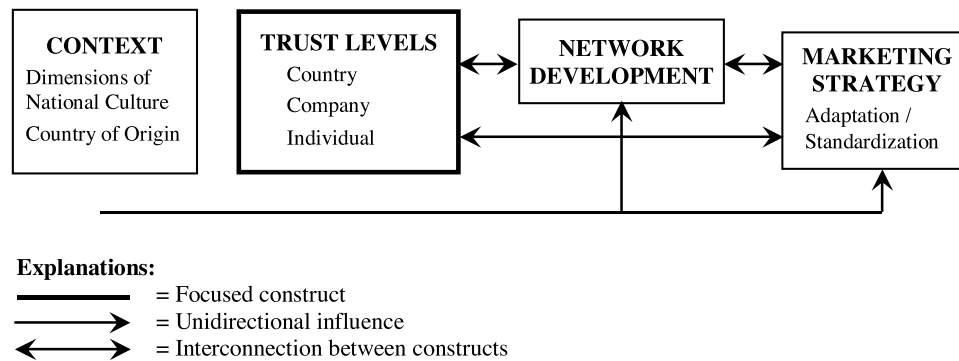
CONTEXT
Dimensions of National Culture
Country of Origin

TRUST LEVELS
Country
Company
Individual

NETWORK DEVELOPMENT

MARKETING STRATEGY
Adaptation / Standardization

Explanations:
= Focused construct
= Unidirectional influence
= Interconnection between constructs